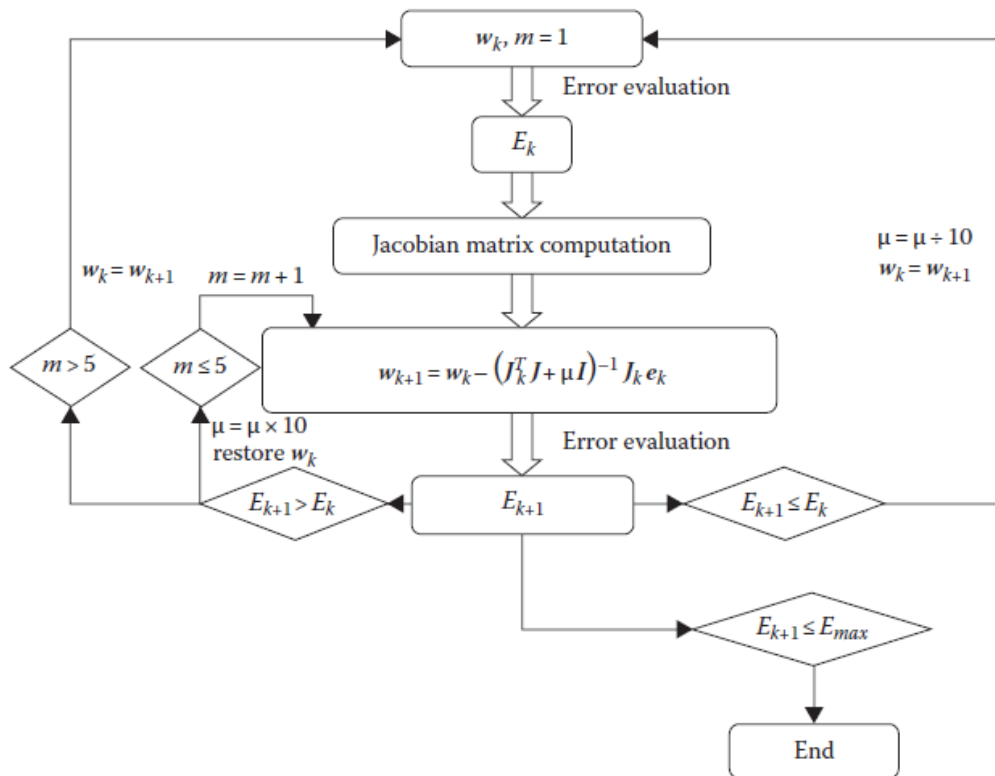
$w_k, m = 1$

Error evaluation

$E_k$

Jacobian matrix computation

$\mu = \mu \div 10$
$w_k = w_{k+1}$

$w_k = w_{k+1}$

$m = m + 1$

$m > 5$

$m \leq 5$

$w_{k+1} = w_k - \left(J_k^T J + \mu I\right)^{-1} J_k e_k$

$\mu = \mu \times 10$
restore $w_k$

Error evaluation

$E_{k+1} > E_k$

$E_{k+1}$

$E_{k+1} \leq E_k$

$E_{k+1} \leq E_{max}$

End